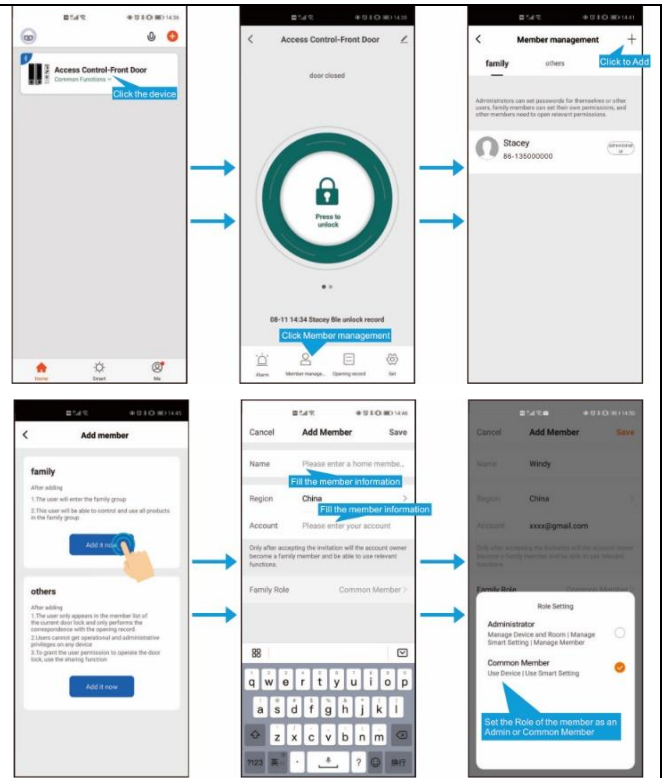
14:36

Access Control-Front Door
Common Functions
Click the device

Home
Smart
Me

14:38

Access Control-Front Door

door closed

Press to unlock

08-11 14:34 Stacey Ble unlock record

Click Member management

Alarm
Member manage...
Opening record
Set

14:41

Member management

family
others
Click to Add

Administrators can set passwords for themselves or other users, family members can set their own permissions, and other members need to open relevant permissions.

Stacey
86-135000000
Administrator

14:45

Add member

family
After adding
1.The user will enter the family group
2.This user will be able to control and use all products in the family group

Add it now

others
After adding
1.The user only appears in the member list of the current door lock and only performs the correspondence with the opening record
2.Users cannot get operational and administrative privileges on any device
3.To grant the user permission to operate the door lock, use the sharing function

Add it now

14:46

Cancel
Add Member
Save

Name
Please enter a home membe...
Fill the member information

Region
China
Fill the member information

Account
Please enter your account

Only after accepting the invitation will the account owner become a family member and be able to use relevant functions.

Family Role
Common Member

q w e r t y u i o p
a s d f g h j k l
z x c v b n m
?123

14:46

Cancel
Add Member
Save

Name
Windy

Region
China

Account
xxxx@gmail.com

Family Role
Common Member

Role Setting

Administrator
Manage Device and Room | Manage Smart Setting | Manage Member

Common Member
Use Device | Use Smart Setting

Set the Role of the member as an Admin or Common Member